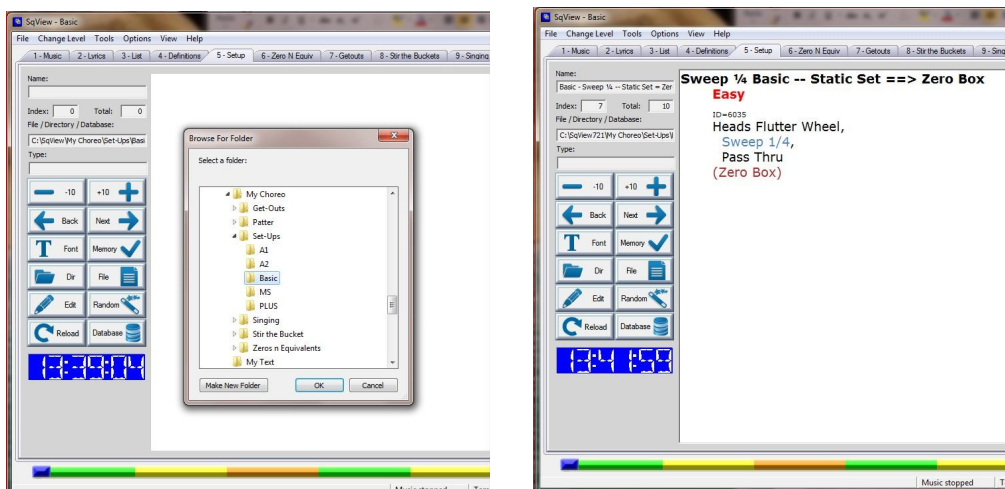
SqView - Basic

File Change Level Tools Options View Help

1 - Music | 2 - Lyrics | 3 - List | 4 - Definitions | 5 - Setup | 6 - Zero N Equiv | 7 - Getouts | 8 - Stir the Buckets | 9 - Singing

Name:

Index: 0 Total: 0

File / Directory / Database:

C:\SqView\My Choreo\Set-Ups\Basi

Type:

-10 +10

Back Next

Font Memory

Dir File

Edit Random

Reload Database

13:39:04

Browse For Folder

Select a folder:

My Choreo
Get-Outs
Patter
Set-Ups
A1
A2
Basic
MS
PLUS
Singing
Stir the Bucket
Zeros n Equivalents
My Text

Make New Folder OK Cancel

Music stopped

SqView - Basic

File Change Level Tools Options View Help

1 - Music | 2 - Lyrics | 3 - List | 4 - Definitions | 5 - Setup | 6 - Zero N Equiv | 7 - Getouts | 8 - Stir the Buckets | 9 - Singi

Name:

Basic - Sweep ¼ -- Static Set = Zer

Index: 7 Total: 10

File / Directory / Database:

C:\SqView721\My Choreo\Set-Ups\

Type:

-10 +10

Back Next

Font Memory

Dir File

Edit Random

Reload Database

13:41:59

Sweep ¼ Basic -- Static Set ==> Zero Box

Easy

ID=6035

Heads Flutter Wheel,

Sweep 1/4,

Pass Thru

(Zero Box)

Music stopped